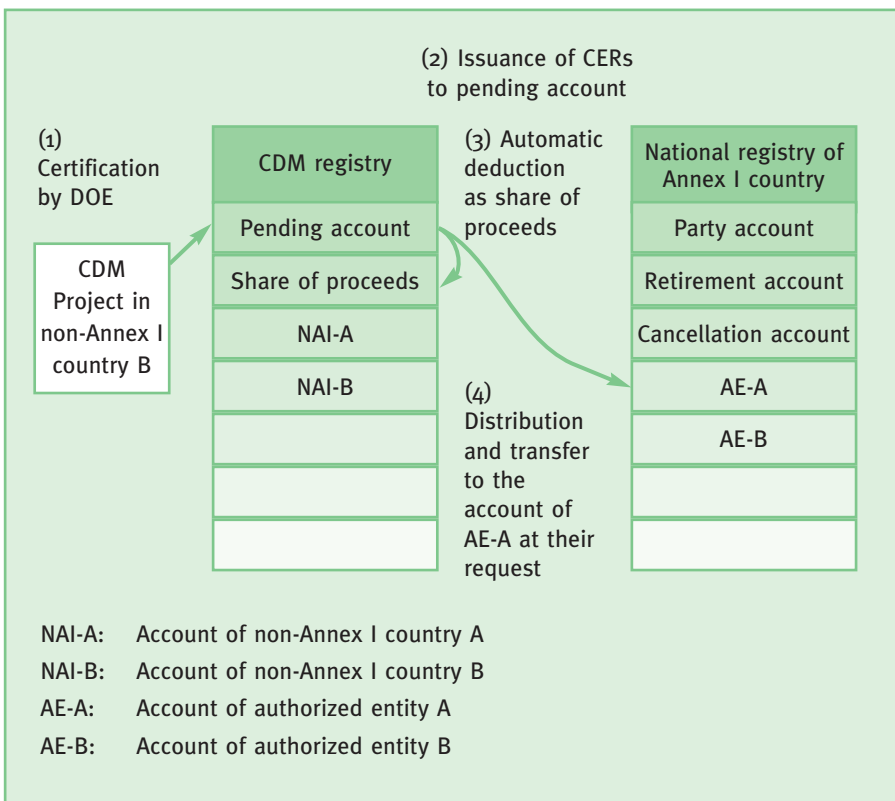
(2) Issuance of CERs to pending account

(1) Certification by DOE

CDM Project in non-Annex I country B

CDM registry

Pending account

Share of proceeds

NAI-A

NAI-B

(3) Automatic deduction as share of proceeds

(4) Distribution and transfer to the account of AE-A at their request

National registry of Annex I country

Party account

Retirement account

Cancellation account

AE-A

AE-B

NAI-A: Account of non-Annex I country A

NAI-B: Account of non-Annex I country B

AE-A: Account of authorized entity A

AE-B: Account of authorized entity B